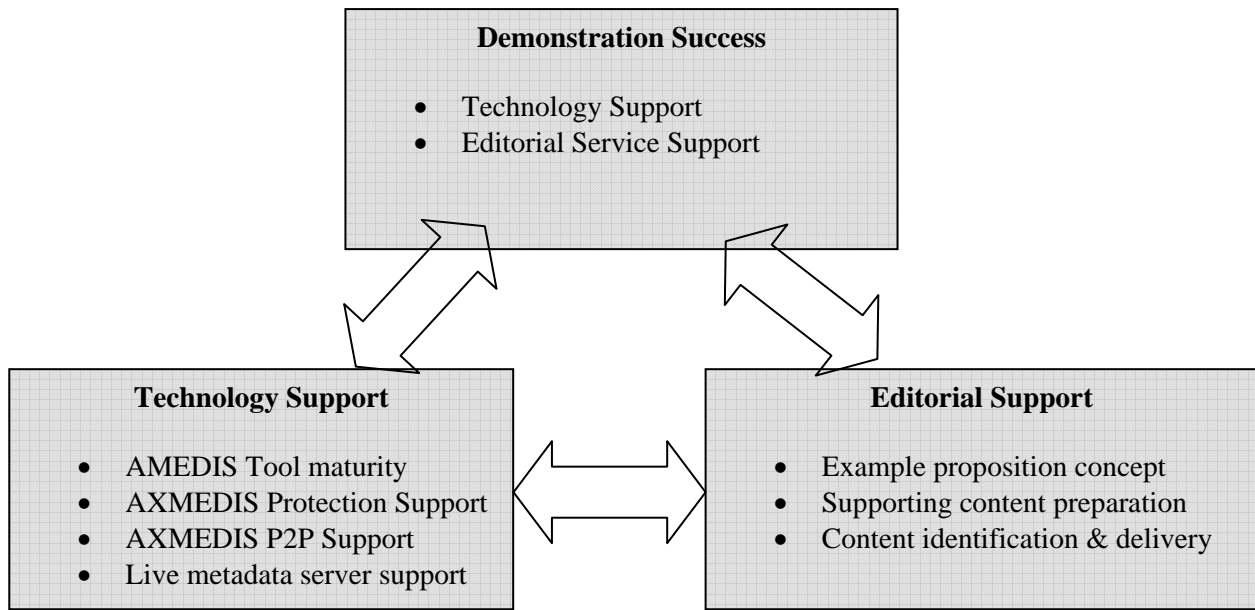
Demonstration Success

- Technology Support
- Editorial Service Support

Technology Support

- AMEDIS Tool maturity
- AXMEDIS Protection Support
- AXMEDIS P2P Support
- Live metadata server support

Editorial Support

- Example proposition concept
- Supporting content preparation
- Content identification & delivery